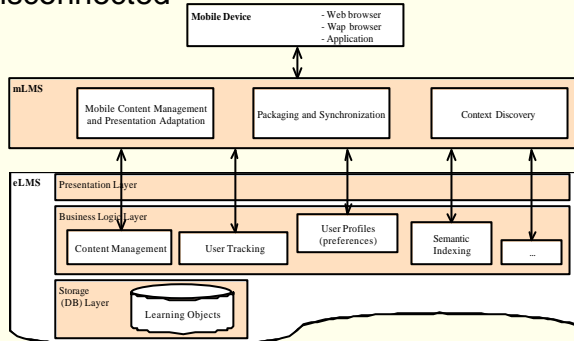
isconnected

Mobile Device
- Web browser
- Wap browser
- Application

mLMS

Mobile Content Management and Presentation Adaptation

Packaging and Synchronization

Context Discovery

eLMS

Presentation Layer

Business Logic Layer

Content Management

User Tracking

User Profiles (preferences)

Semantic Indexing

...

Storage (DB) Layer

Learning Objects